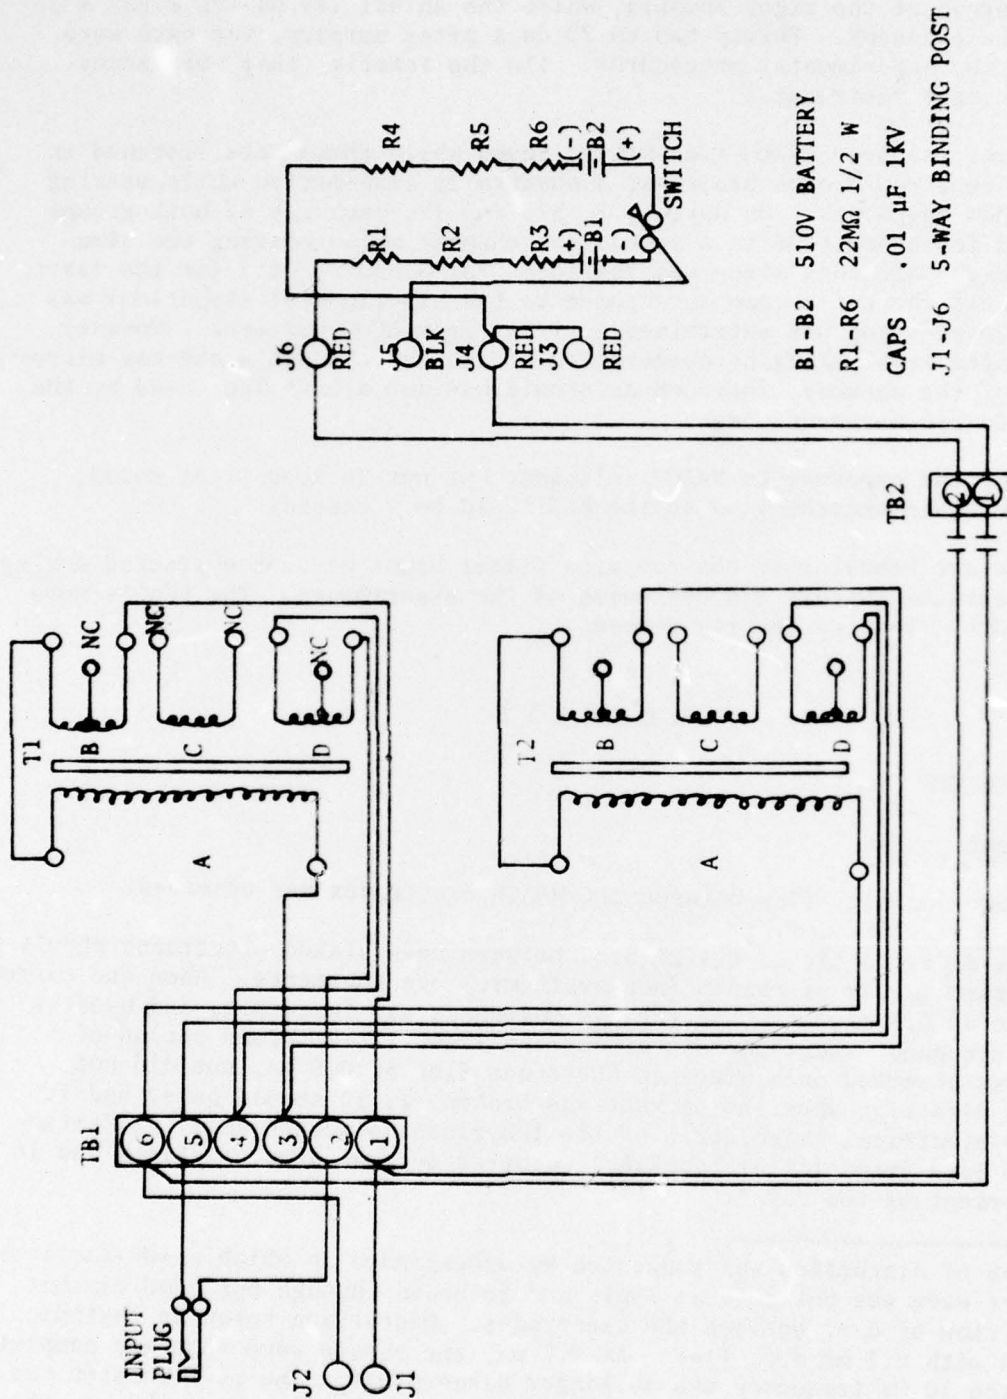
B1-B2 510V BATTERY
R1-R6 22MΩ 1/2 W
CAPS .01 µF 1KV
J1-J6 5-WAY BINDING POST

R4
R5
R6
R1
R2
R3
(-)
B2
(+)
(+)
B1
(-)
SWITCH
J6
RED
J5
BLK
J4
RED
J3
RED
TB2
2
1

T1
NC
NC
NC
NC
B
C
D
A

T2
B
C
D
A

TB1
6
5
4
3
2
1

INPUT
PLUG
J2
J1